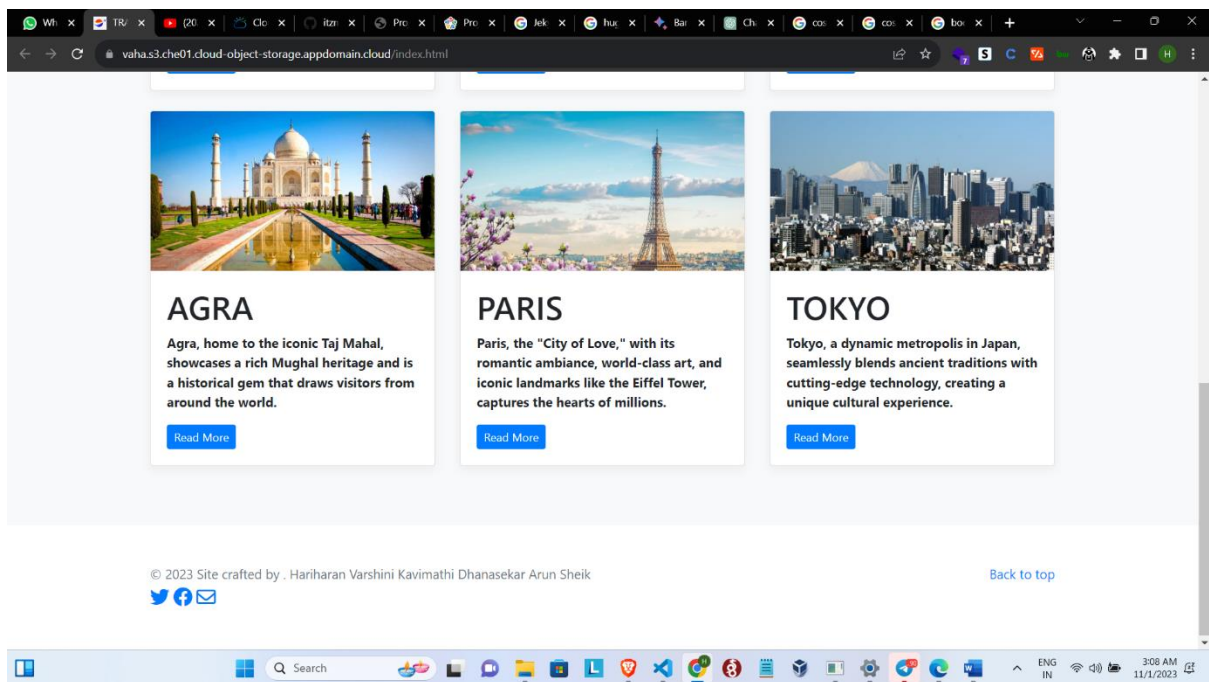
Wh TR (20 Clo itzn Pro Pro Jek hug Bar Ch cos cos boo

vaha.s3.che01.cloud-object-storage.appdomain.cloud/index.html

AGRA

Agra, home to the iconic Taj Mahal, showcases a rich Mughal heritage and is a historical gem that draws visitors from around the world.

Read More

PARIS

Paris, the "City of Love," with its romantic ambiance, world-class art, and iconic landmarks like the Eiffel Tower, captures the hearts of millions.

Read More

TOKYO

Tokyo, a dynamic metropolis in Japan, seamlessly blends ancient traditions with cutting-edge technology, creating a unique cultural experience.

Read More

© 2023 Site crafted by . Hariharan Varshini Kavimathi Dhanasekar Arun Sheik

Back to top

Search

ENG IN

3:08 AM 11/1/2023